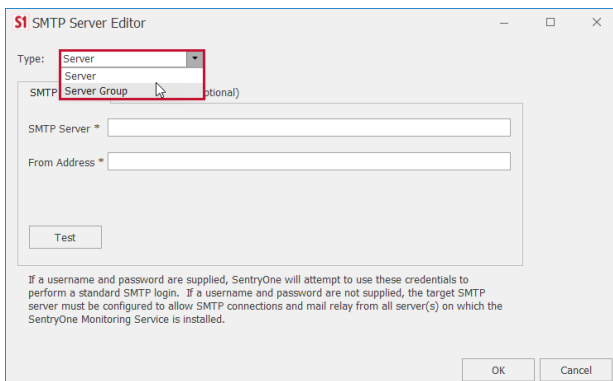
S1 SMTP Server Editor

Type: Server

Server

Server Group

SMTP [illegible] ptional)

SMTP Server *

From Address *

Test

If a username and password are supplied, SentryOne will attempt to use these credentials to perform a standard SMTP login. If a username and password are not supplied, the target SMTP server must be configured to allow SMTP connections and mail relay from all server(s) on which the SentryOne Monitoring Service is installed.

OK

Cancel